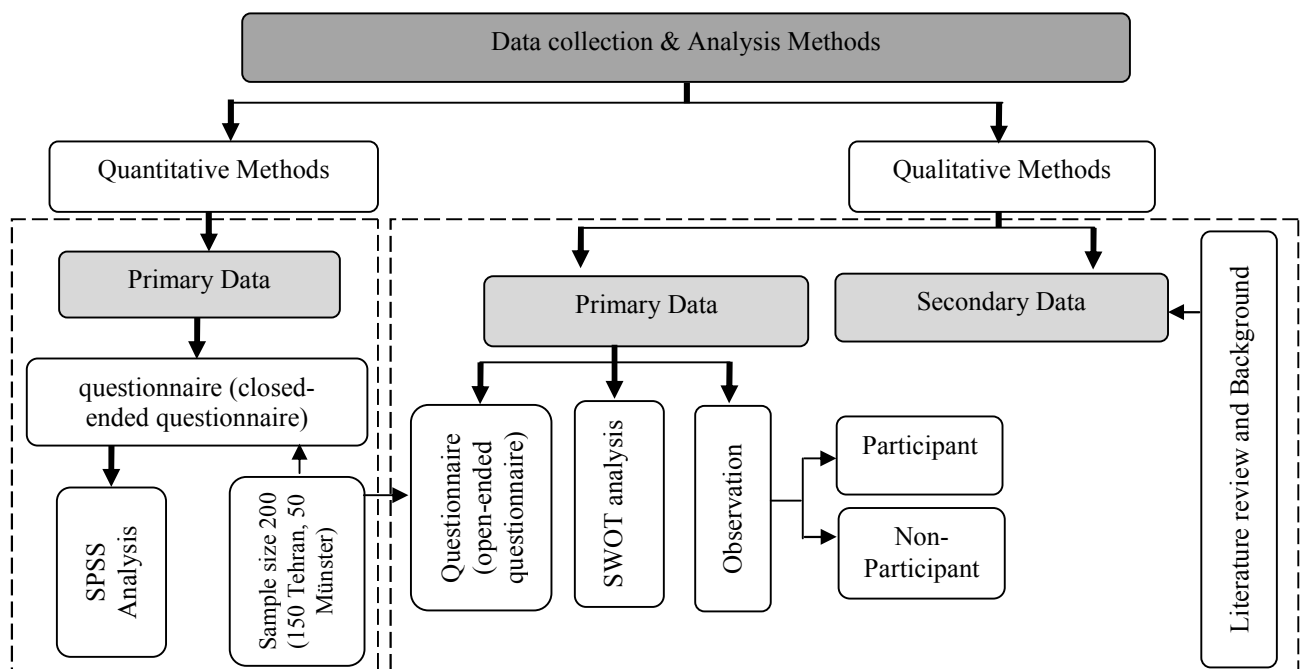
Data collection & Analysis Methods

Quantitative Methods

Qualitative Methods

Primary Data

questionnaire (closed-ended questionnaire)

SPSS Analysis

Sample size 200 (150 Tehran, 50 Münster)

Primary Data

Secondary Data

Literature review and Background

Questionnaire (open-ended questionnaire)

SWOT analysis

Observation

Participant

Non-Participant